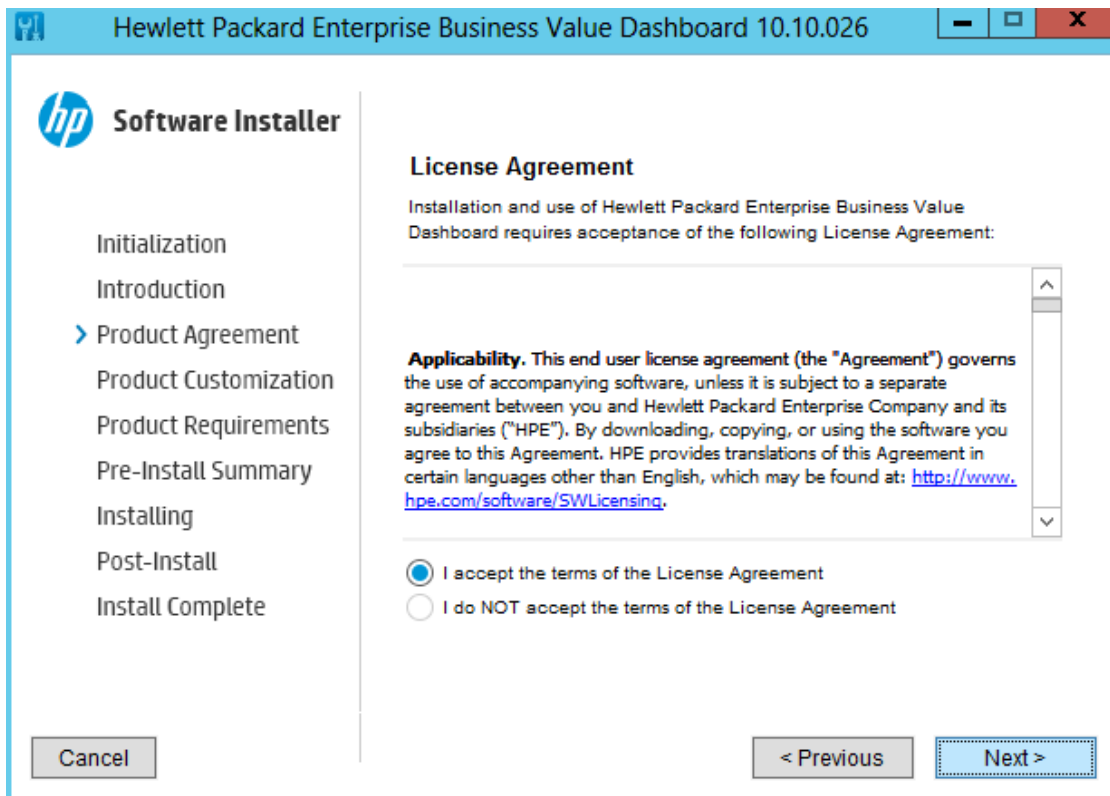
Hewlett Packard Enterprise Business Value Dashboard 10.10.026

Software Installer

Initialization
Introduction
Product Agreement
Product Customization
Product Requirements
Pre-Install Summary
Installing
Post-Install
Install Complete

License Agreement

Installation and use of Hewlett Packard Enterprise Business Value Dashboard requires acceptance of the following License Agreement:

Applicability. This end user license agreement (the "Agreement") governs the use of accompanying software, unless it is subject to a separate agreement between you and Hewlett Packard Enterprise Company and its subsidiaries ("HPE"). By downloading, copying, or using the software you agree to this Agreement. HPE provides translations of this Agreement in certain languages other than English, which may be found at: http://www.hpe.com/software/SWLicensing.

I accept the terms of the License Agreement
I do NOT accept the terms of the License Agreement

Cancel
< Previous
Next >